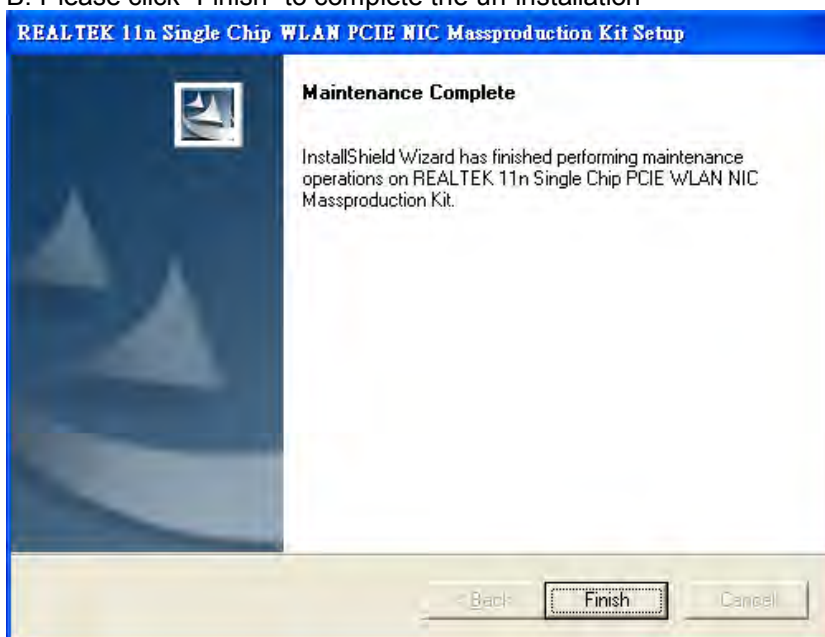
B. Please click "Finish" to complete the un-installation

REALTEK 11n Single Chip WLAN PCIE NIC Massproduction Kit Setup

Maintenance Complete

InstallShield Wizard has finished performing maintenance operations on REALTEK 11n Single Chip PCIE WLAN NIC Massproduction Kit.

< Back
Finish
Cancel